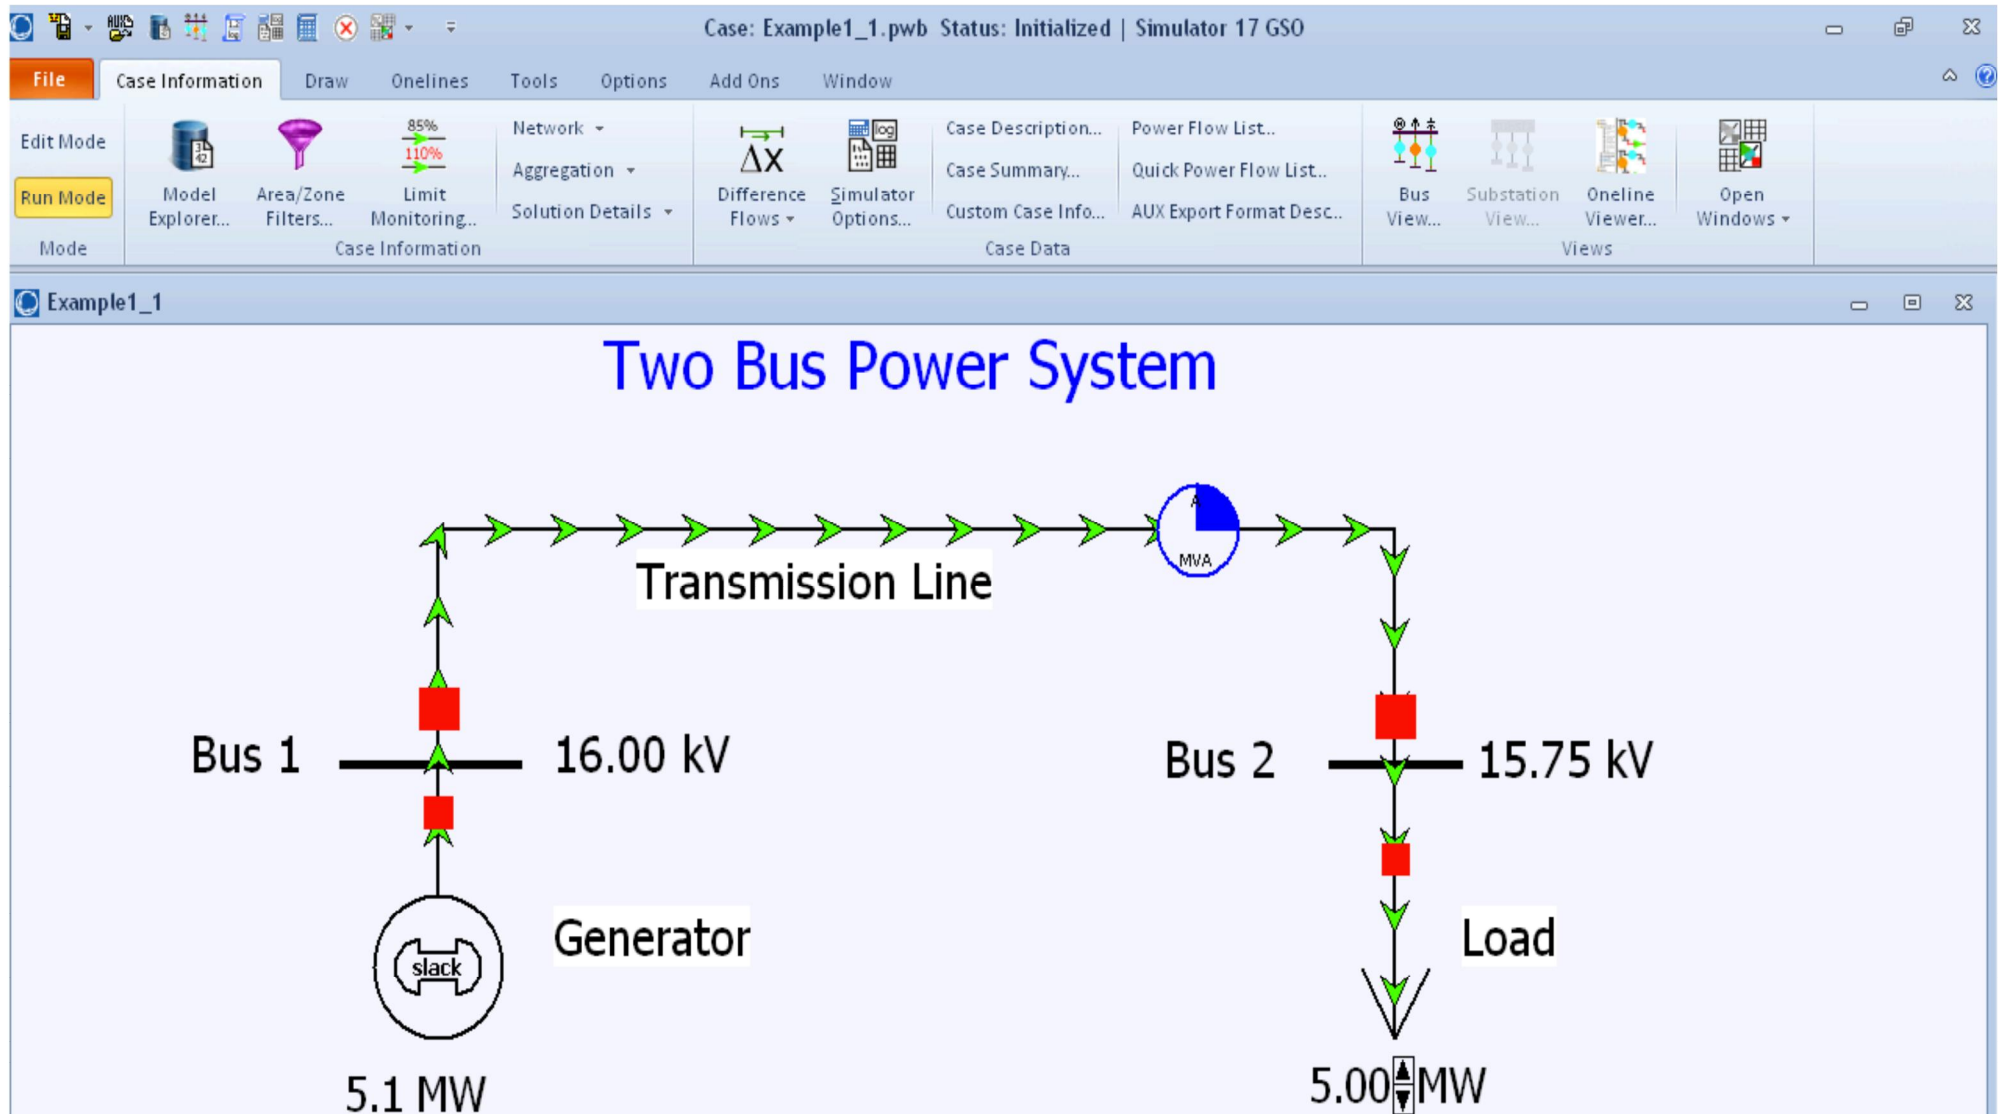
Case: Example1_1.pwb Status: Initialized | Simulator 17 GSO

File Case Information Draw Onelines Tools Options Add Ons Window

Edit Mode
Run Mode
Mode

Model Explorer...
Area/Zone Filters...
85%
110%
Limit Monitoring...
Network
Aggregation
Solution Details
Case Information

ΔX
Difference Flows
log
Simulator Options...
Case Description...
Case Summary...
Custom Case Info...
Power Flow List...
Quick Power Flow List...
AUX Export Format Desc...
Case Data

Bus View...
Substation View...
Oneline Viewer...
Open Windows
Views

Example1_1

Two Bus Power System

Transmission Line

A
MVA

Bus 1
16.00 kV

Bus 2
15.75 kV

slack
Generator

Load

5.1 MW

5.00 MW